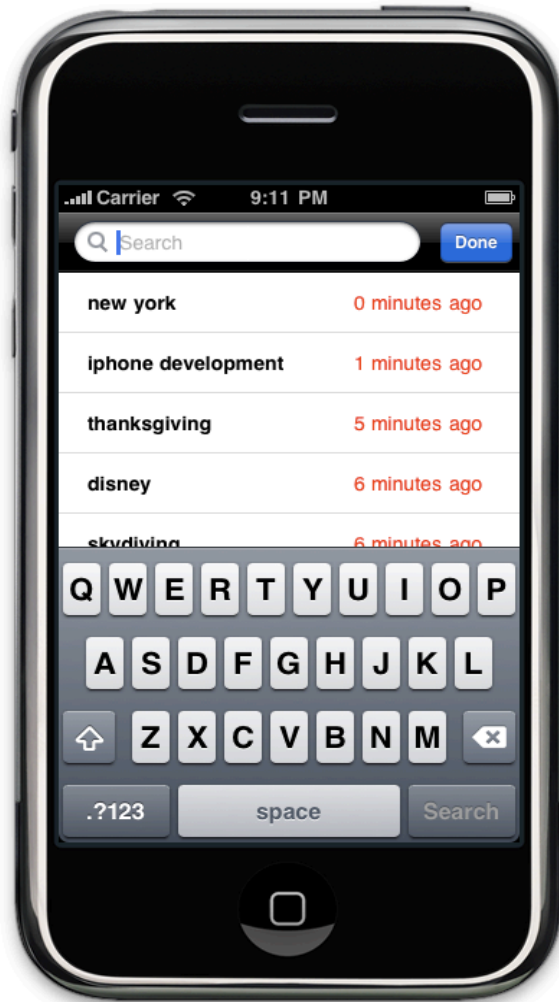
Carrier 9:11 PM

Search

Done

new york 0 minutes ago

iphone development 1 minutes ago

thanksgiving 5 minutes ago

disney 6 minutes ago

skydiving 6 minutes ago

Q W E R T Y U I O P

A S D F G H J K L

Z X C V B N M

.?123 space Search